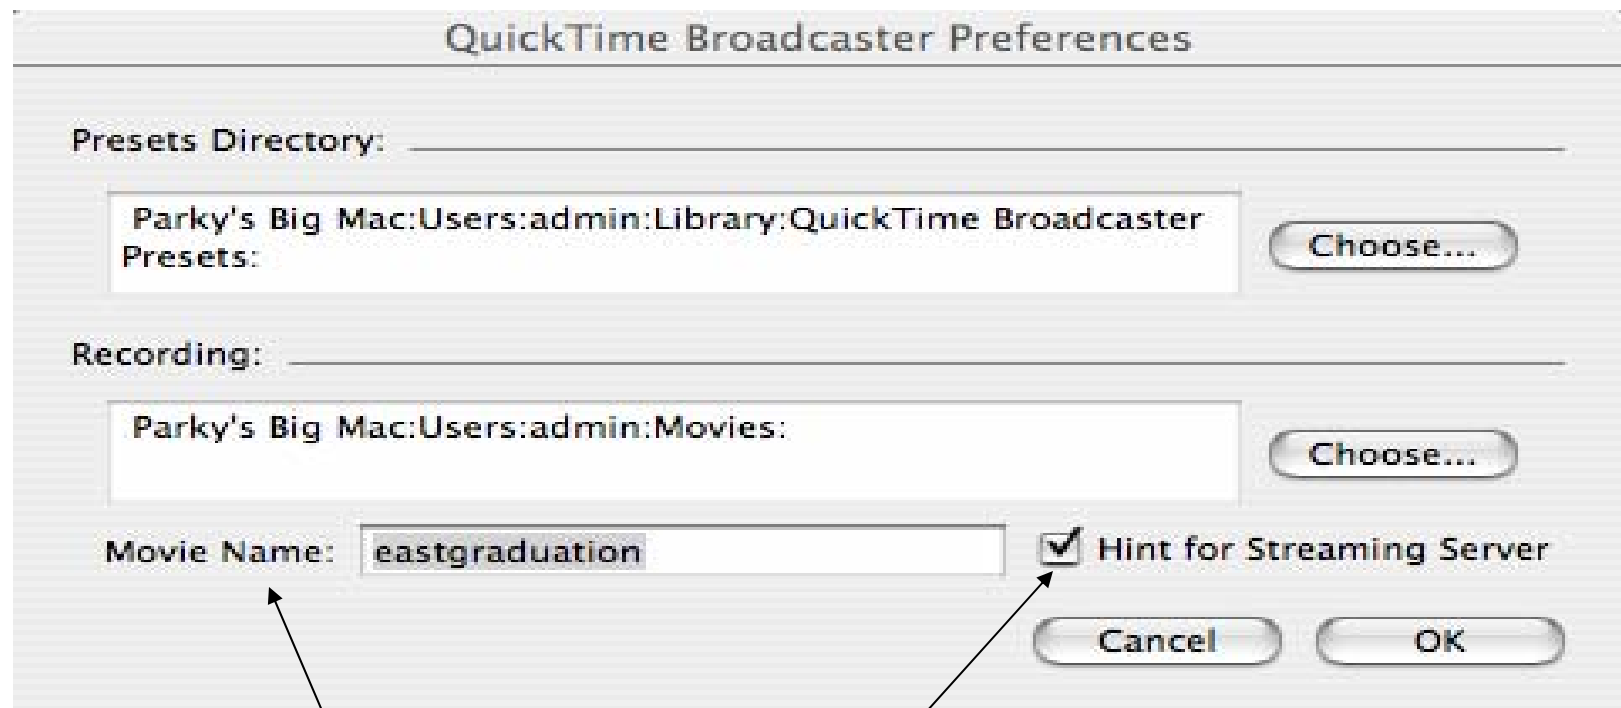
QuickTime Broadcaster Preferences

Presets Directory:

Parky's Big Mac:Users:admin:Library:QuickTime Broadcaster Presets:

Choose...

Recording:

Parky's Big Mac:Users:admin:Movies:

Choose...

Movie Name: eastgraduation

Hint for Streaming Server

Cancel

OK